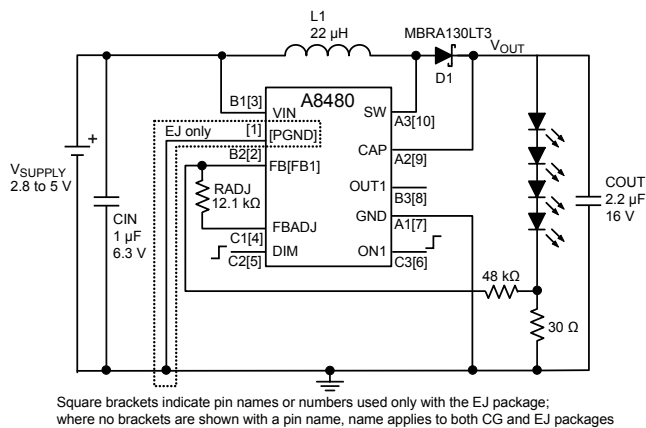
L1
22 µH
MBRA130LT3
$V_{OUT}$
D1
A8480
B1[3]
VIN
SW
A3[10]
EJ only
[1]
[PGND]
CAP
A2[9]
B2[2]
FB[FB1]
+
$V_{SUPPLY}$
2.8 to 5 V
RADJ
12.1 kΩ
OUT1
B3[8]
COUT
2.2 µF
16 V
CIN
1 µF
6.3 V
FBADJ
GND
A1[7]
C1[4]
DIM
C2[5]
ON1
C3[6]
48 kΩ
30 Ω

Square brackets indicate pin names or numbers used only with the EJ package; where no brackets are shown with a pin name, name applies to both CG and EJ packages